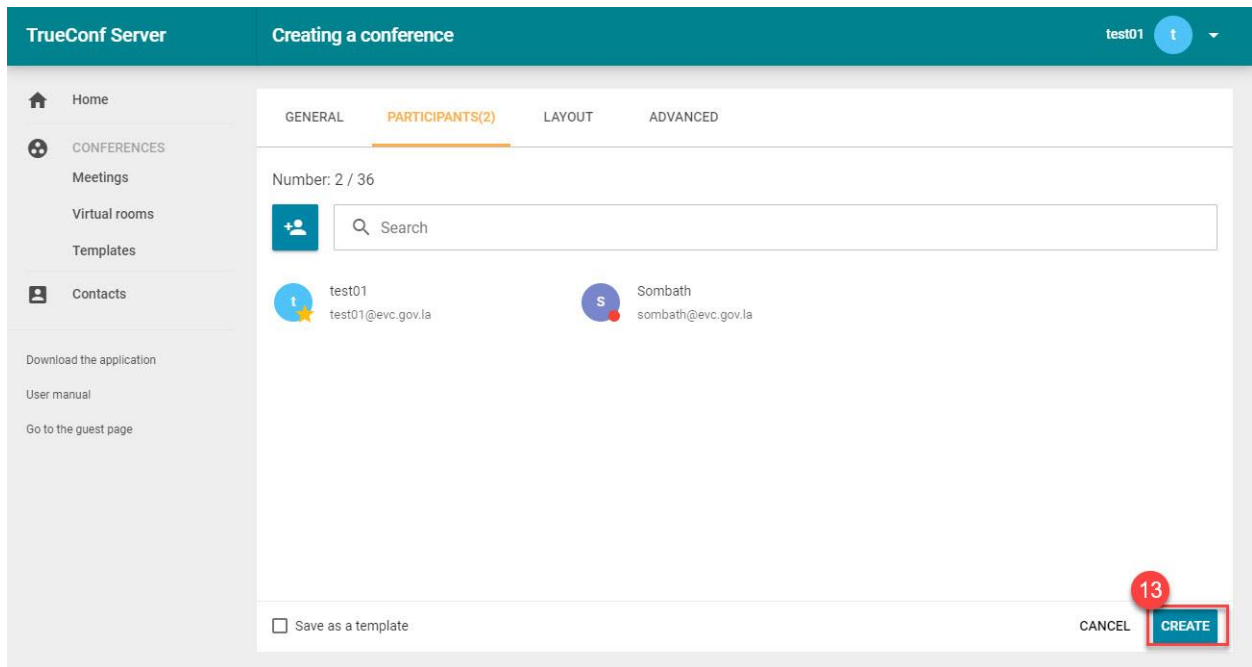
TrueConf Server

Creating a conference

test01 t

Home

CONFERENCES

Meetings

Virtual rooms

Templates

Contacts

Download the application

User manual

Go to the guest page

GENERAL PARTICIPANTS(2) LAYOUT ADVANCED

Number: 2 / 36

Search

t test01
test01@evc.gov.la

S Sombath
sombath@evc.gov.la

13

Save as a template

CANCEL CREATE